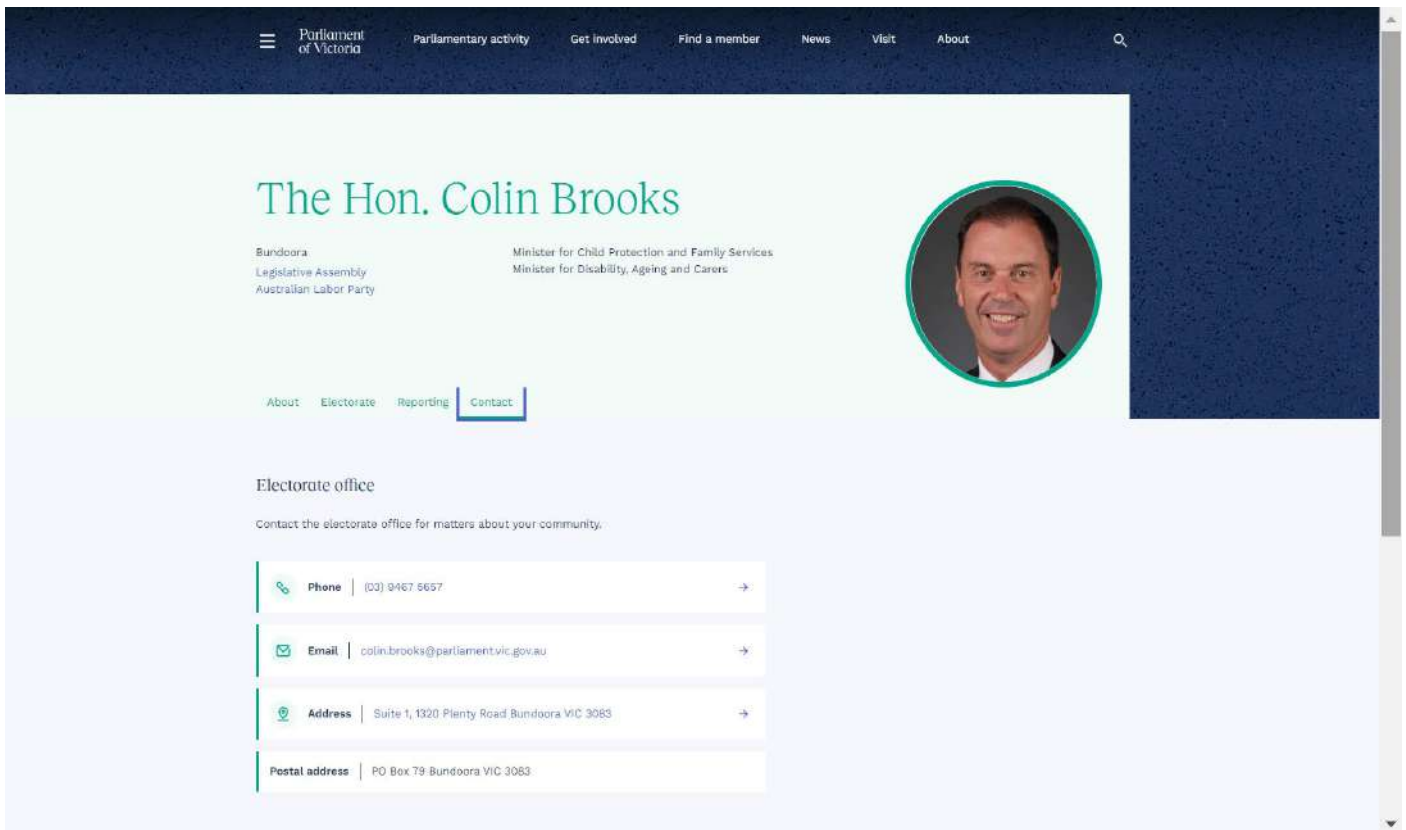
Parliament of Victoria Parliamentary activity Get involved Find a member News Visit About

The Hon. Colin Brooks

Bundoora
Legislative Assembly
Australian Labor Party

Minister for Child Protection and Family Services
Minister for Disability, Ageing and Carers

About Electorate Reporting Contact

Electorate office

Contact the electorate office for matters about your community.

Phone | (03) 9467 5657 →

Email | colin.brooks@parliament.vic.gov.au →

Address | Suite 1, 1320 Plenty Road Bundoora VIC 3083 →

Postal address | PO Box 79 Bundoora VIC 3083